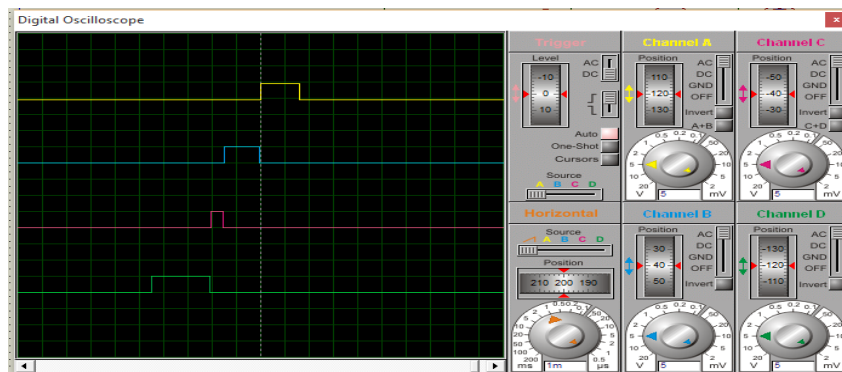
Digital Oscilloscope

Trigger
Level
-10
0
10
AC
DC
Auto
One-Shot
Cursors
Source
A B C D

Channel A
Position
110
120
130
AC
DC
GND
OFF
Invert
A+B
V 5 mV

Channel C
Position
-50
-40
-30
AC
DC
GND
OFF
Invert
C+D
V 5 mV

Horizontal
Source
A B C D
Position
210 200 190
ms 1m µs

Channel B
Position
30
40
50
AC
DC
GND
OFF
Invert
V 5 mV

Channel D
Position
-130
-120
-110
AC
DC
GND
OFF
Invert
V 5 mV